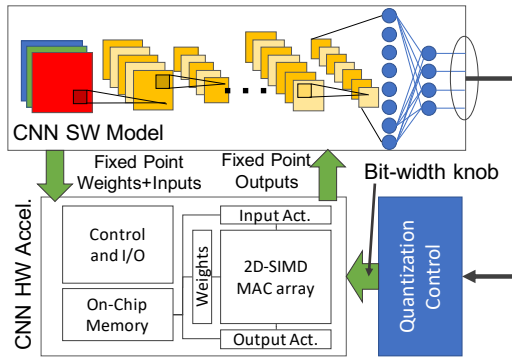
CNN SW Model

Fixed Point Weights+Inputs

Fixed Point Outputs

Bit-width knob

CNN HW Accel.

Control and I/O

On-Chip Memory

Weights

Input Act.

2D-SIMD MAC array

Output Act.

Quantization Control